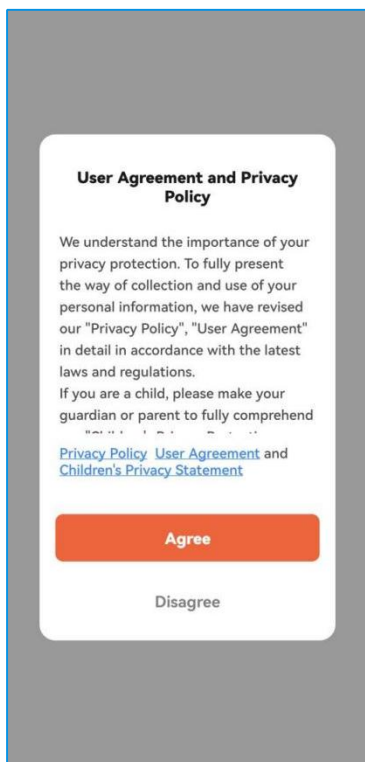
User Agreement and Privacy Policy

We understand the importance of your privacy protection. To fully present the way of collection and use of your personal information, we have revised our "Privacy Policy", "User Agreement" in detail in accordance with the latest laws and regulations.
If you are a child, please make your guardian or parent to fully comprehend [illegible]

Privacy Policy User Agreement and Children's Privacy Statement

Agree

Disagree